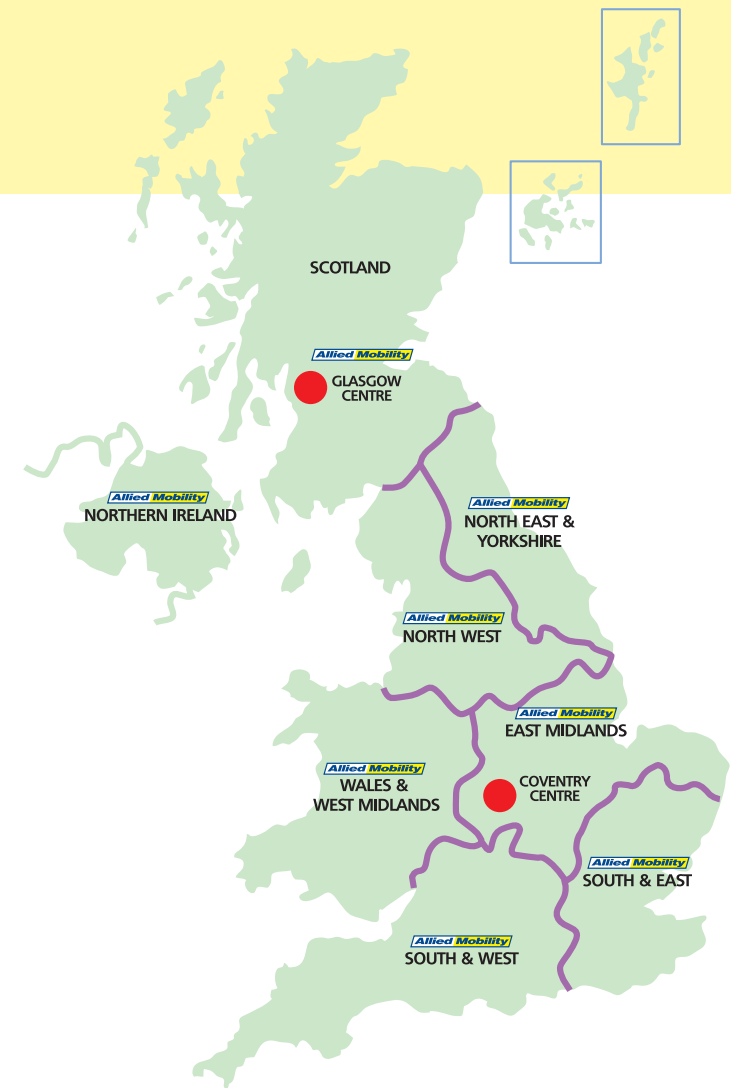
SCOTLAND

Allied Mobility
GLASGOW CENTRE

Allied Mobility
NORTHERN IRELAND

Allied Mobility
NORTH EAST & YORKSHIRE

Allied Mobility
NORTH WEST

Allied Mobility
EAST MIDLANDS

Allied Mobility
WALES & WEST MIDLANDS

COVENTRY CENTRE

Allied Mobility
SOUTH & EAST

Allied Mobility
SOUTH & WEST